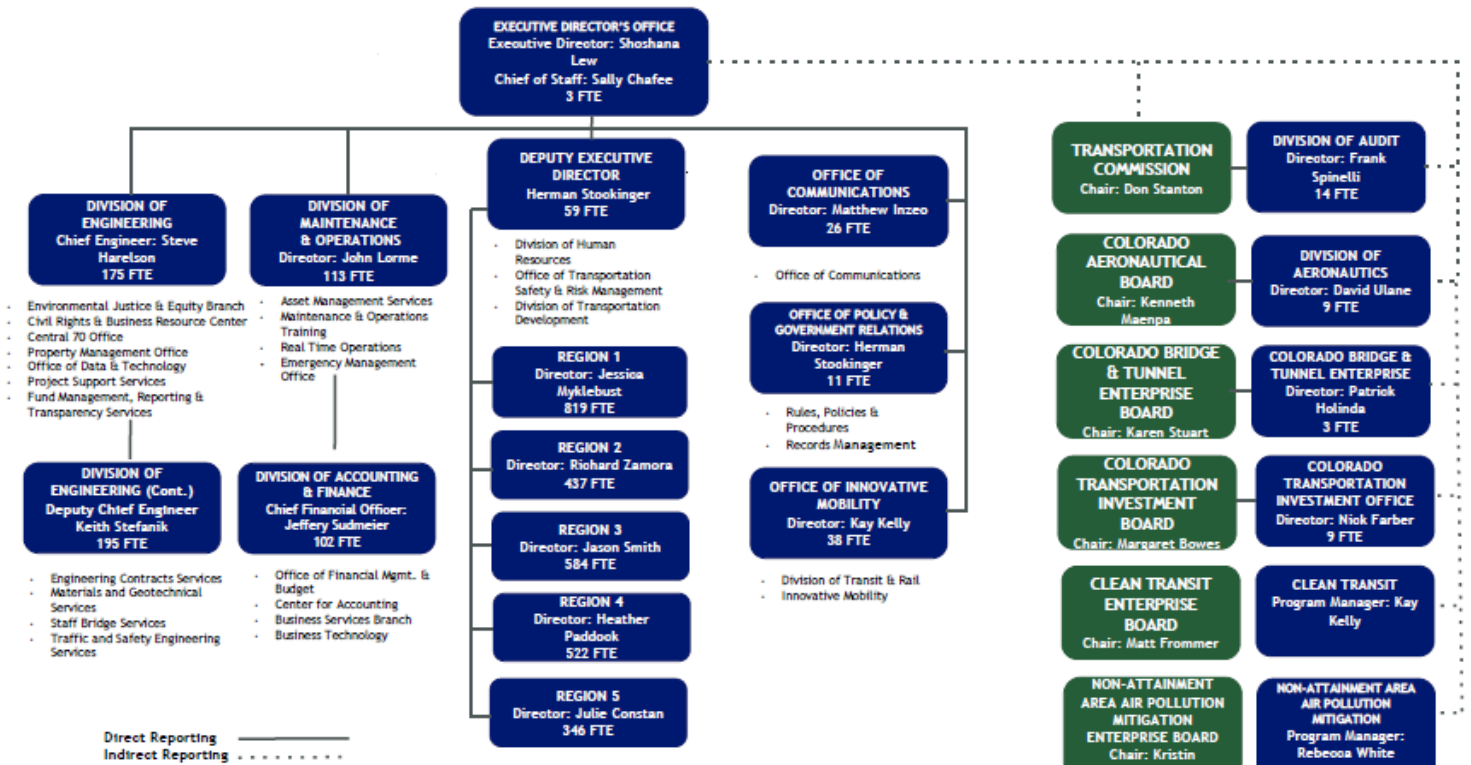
EXECUTIVE DIRECTOR'S OFFICE
Executive Director: Shoshana Lew
Chief of Staff: Sally Chafee
3 FTE

DIVISION OF ENGINEERING
Chief Engineer: Steve Harelson
175 FTE

- Environmental Justice & Equity Branch
- Civil Rights & Business Resource Center
- Central 70 Office
- Property Management Office
- Office of Data & Technology
- Project Support Services
- Fund Management, Reporting & Transparency Services

DIVISION OF ENGINEERING (Cont.)
Deputy Chief Engineer
Keith Stefanik
195 FTE

- Engineering Contracts Services
- Materials and Geotechnical Services
- Staff Bridge Services
- Traffic and Safety Engineering Services

DIVISION OF MAINTENANCE & OPERATIONS
Director: John Lorme
113 FTE

- Asset Management Services
- Maintenance & Operations Training
- Real Time Operations
- Emergency Management Office

DIVISION OF ACCOUNTING & FINANCE
Chief Financial Officer: Jeffery Sudmeier
102 FTE

- Office of Financial Mgmt. & Budget
- Center for Accounting
- Business Services Branch
- Business Technology

DEPUTY EXECUTIVE DIRECTOR
Herman Stookinger
59 FTE

- Division of Human Resources
- Office of Transportation Safety & Risk Management
- Division of Transportation Development

REGION 1
Director: Jessica Myklebust
819 FTE

REGION 2
Director: Richard Zamora
437 FTE

REGION 3
Director: Jason Smith
584 FTE

REGION 4
Director: Heather Paddock
522 FTE

REGION 5
Director: Julie Constan
346 FTE

OFFICE OF COMMUNICATIONS
Director: Matthew Inzeo
26 FTE

- Office of Communications

OFFICE OF POLICY & GOVERNMENT RELATIONS
Director: Herman Stookinger
11 FTE

- Rules, Policies & Procedures
- Records Management

OFFICE OF INNOVATIVE MOBILITY
Director: Kay Kelly
38 FTE

- Division of Transit & Rail
- Innovative Mobility

TRANSPORTATION COMMISSION
Chair: Don Stanton

DIVISION OF AUDIT
Director: Frank Spinelli
14 FTE

COLORADO AERONAUTICAL BOARD
Chair: Kenneth Maenpa

DIVISION OF AERONAUTICS
Director: David Ulane
9 FTE

COLORADO BRIDGE & TUNNEL ENTERPRISE BOARD
Chair: Karen Stuart

COLORADO BRIDGE & TUNNEL ENTERPRISE
Director: Patrick Holinda
3 FTE

COLORADO TRANSPORTATION INVESTMENT BOARD
Chair: Margaret Bowes

COLORADO TRANSPORTATION INVESTMENT OFFICE
Director: Nick Farber
9 FTE

CLEAN TRANSIT ENTERPRISE BOARD
Chair: Matt Frommer

CLEAN TRANSIT
Program Manager: Kay Kelly

NON-ATTAINMENT AREA AIR POLLUTION MITIGATION ENTERPRISE BOARD
Chair: Kristin

NON-ATTAINMENT AREA AIR POLLUTION MITIGATION
Program Manager: Rebecca White

Direct Reporting
Indirect Reporting